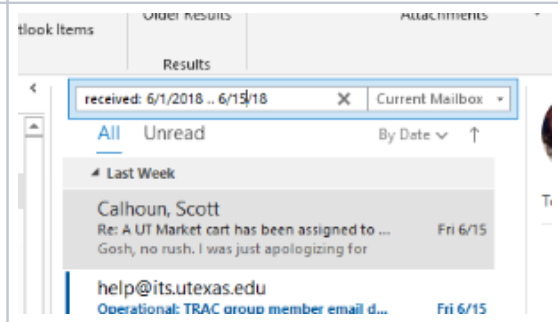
tlook Items

Older Results

Attachments

Results

received: 6/1/2018 .. 6/15/18

Current Mailbox

All Unread

By Date

Last Week

Calhoun, Scott
Re: A UT Market cart has been assigned to ...
Fri 6/15
Gosh, no rush. I was just apologizing for

help@its.utexas.edu
Operational: TRAC group member email d...
Fri 6/15

To